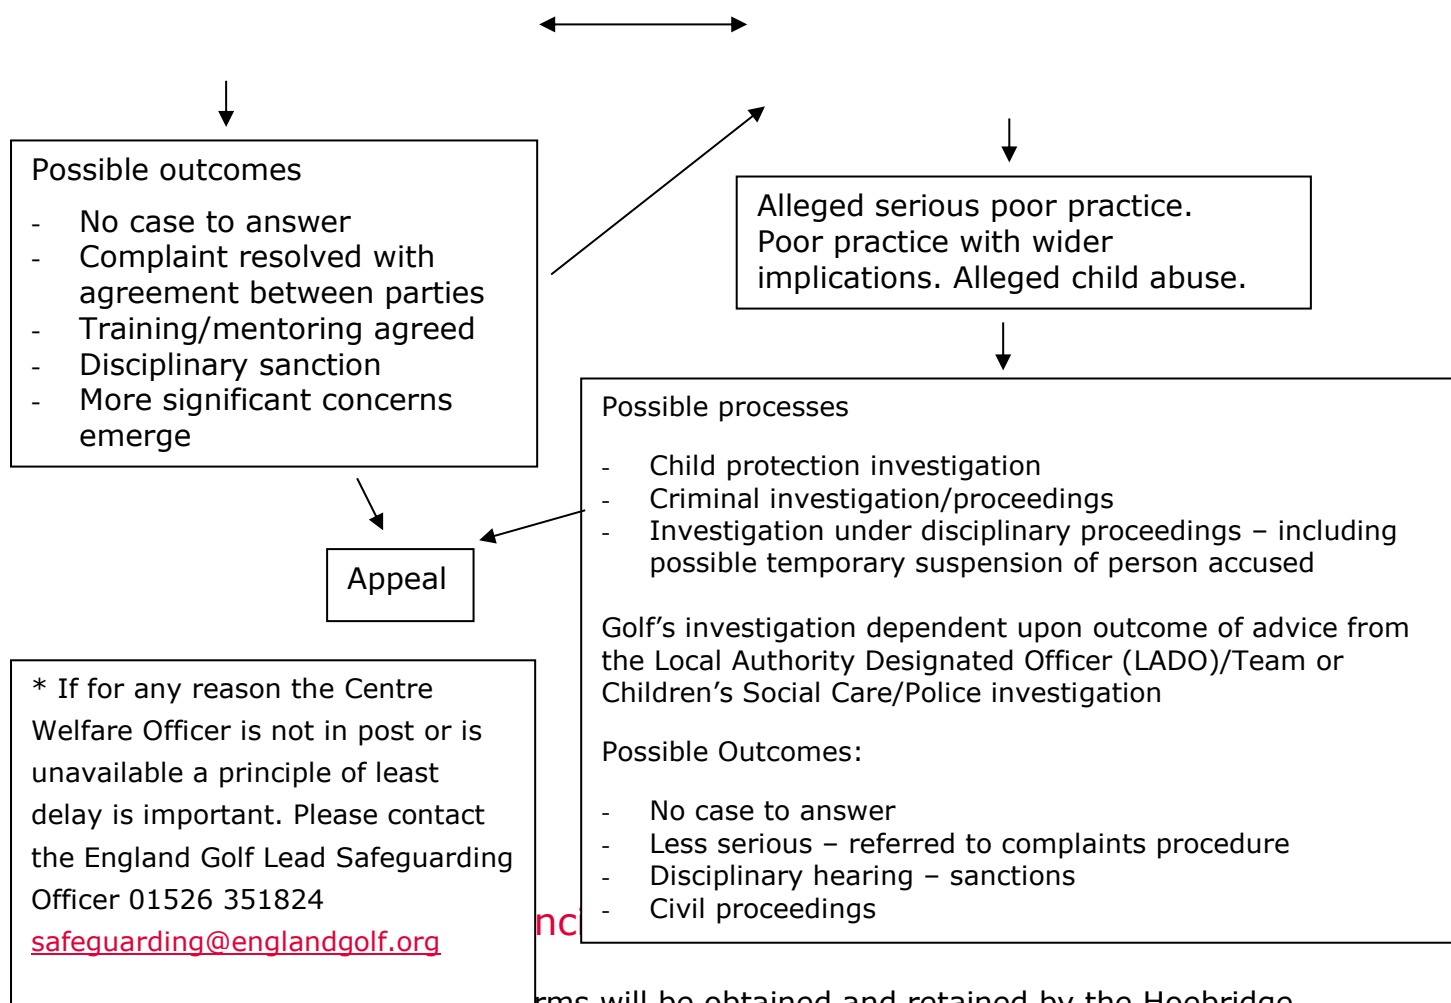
Possible outcomes

- No case to answer
- Complaint resolved with agreement between parties
- Training/mentoring agreed
- Disciplinary sanction
- More significant concerns emerge

Alleged serious poor practice. Poor practice with wider implications. Alleged child abuse.

Possible processes

- Child protection investigation
- Criminal investigation/proceedings
- Investigation under disciplinary proceedings – including possible temporary suspension of person accused

Golf's investigation dependent upon outcome of advice from the Local Authority Designated Officer (LADO)/Team or Children's Social Care/Police investigation

Possible Outcomes:

- No case to answer
- Less serious – referred to complaints procedure
- Disciplinary hearing – sanctions
- Civil proceedings

Appeal

* If for any reason the Centre Welfare Officer is not in post or is unavailable a principle of least delay is important. Please contact the England Golf Lead Safeguarding Officer 01526 351824 safeguarding@englandgolf.org

nc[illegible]

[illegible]rms will be obtained and retained by the Hoebridge